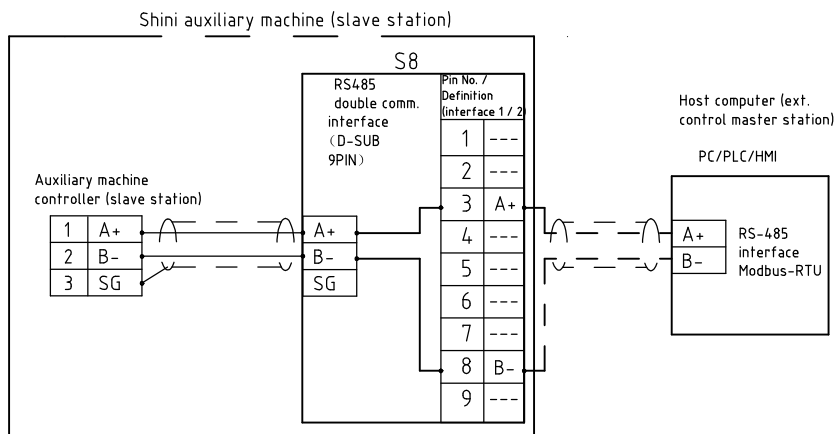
Shini auxiliary machine (slave station)

S8

RS485 double comm. interface (D-SUB 9PIN)

| Pin No. / Definition (interface 1 / 2) | |
|---|---|
| 1 | --- |
| 2 | --- |
| 3 | A+ |
| 4 | --- |
| 5 | --- |
| 6 | --- |
| 7 | --- |
| 8 | B- |
| 9 | --- |

A+
B-
SG

Auxiliary machine controller (slave station)

| 1 | A+ |
|---|---|
| 2 | B- |
| 3 | SG |

Host computer (ext. control master station)

PC/PLC/HMI

A+
B-

RS-485 interface Modbus-RTU